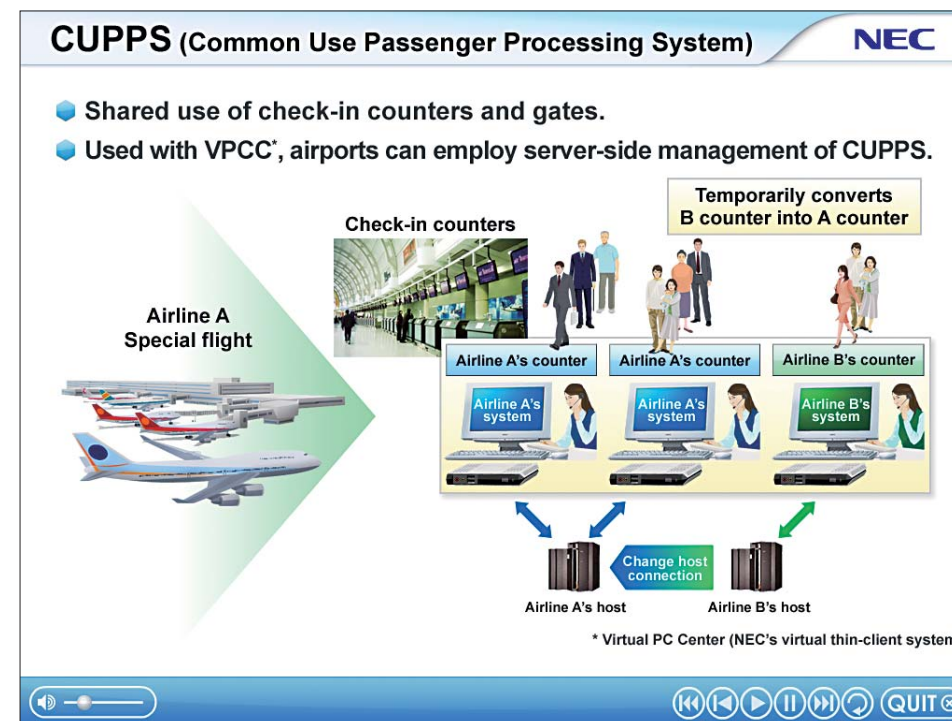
CUPPS (Common Use Passenger Processing System)

NEC

Shared use of check-in counters and gates.

Used with VPCC*, airports can employ server-side management of CUPPS.

Temporarily converts B counter into A counter

Check-in counters

Airline A Special flight

Airline A's counter

Airline A's counter

Airline B's counter

Airline A's system

Airline A's system

Airline B's system

Change host connection

Airline A's host

Airline B's host

* Virtual PC Center (NEC's virtual thin-client systen

QUIT